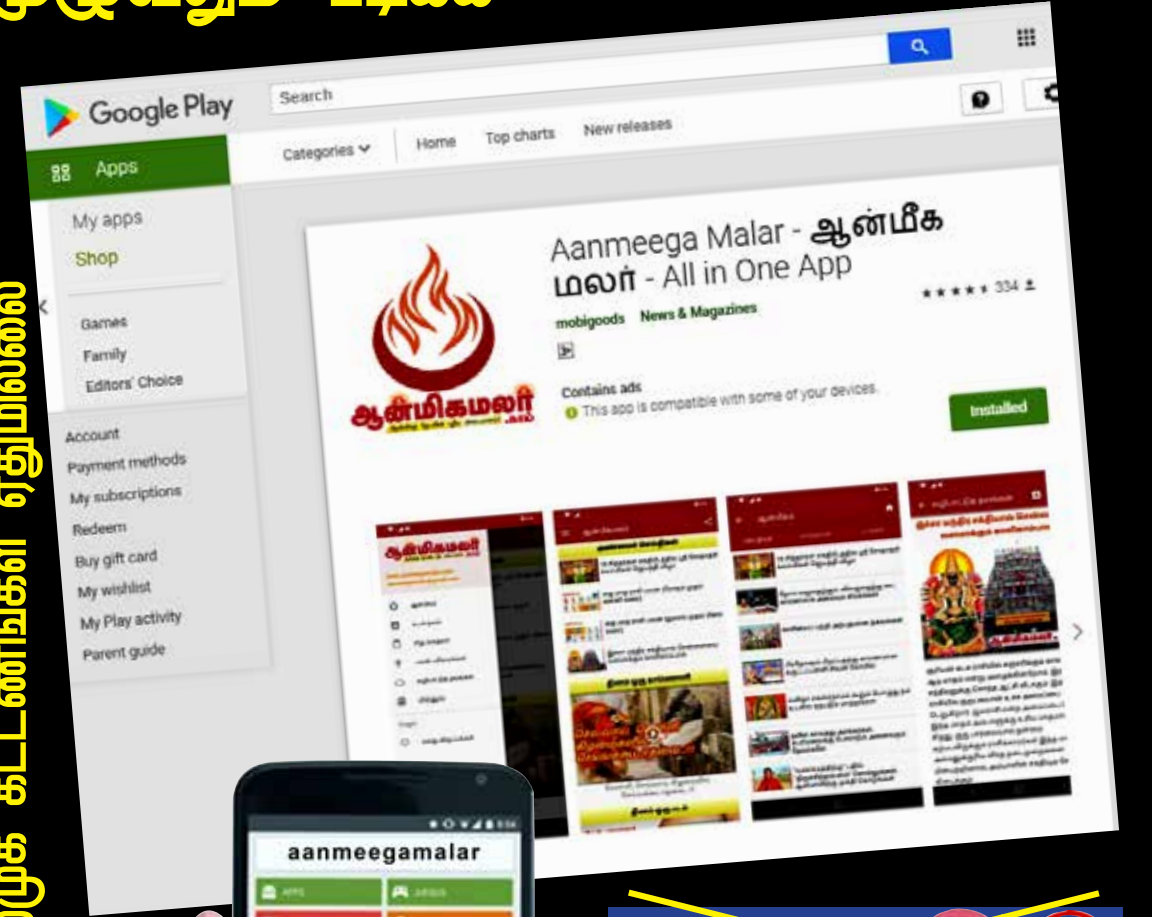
Google Play

Search

Apps

Categories

Home

Top charts

New releases

My apps

Shop

Games

Family

Editors' Choice

Account

Payment methods

My subscriptions

Redeem

Buy gift card

My wishlist

My Play activity

Parent guide

Aanmeega Malar - ஆன்மீக மலர் - All in One App

mobigoods News & Magazines

334

Contains ads

This app is compatible with some of your devices.

Installed

ஆன்மிகமலர்

aanmeegamalar

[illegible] கட்டணங்கள் ஏதுமில்லை